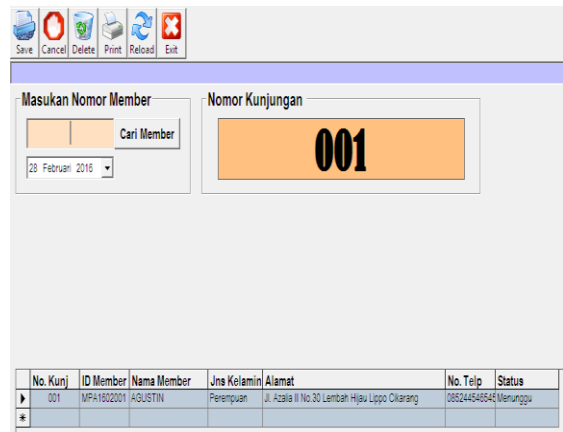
Save Cancel Delete Print Reload Exit

Masukan Nomor Member

Cari Member

28 Februari 2016

Nomor Kunjungan

001

| | No. Kunj | ID Member | Nama Member | Jns Kelamin | Alamat | No. Telp | Status |
|---|---|---|---|---|---|---|---|
| ▶ | 001 | MPA1602001 | AGUSTIN | Perempuan | Jl. Azalia II No.30 Lembah Hijau Lippo Cikarang | 085244546545 | Menunggu |
| * | | | | | | | |